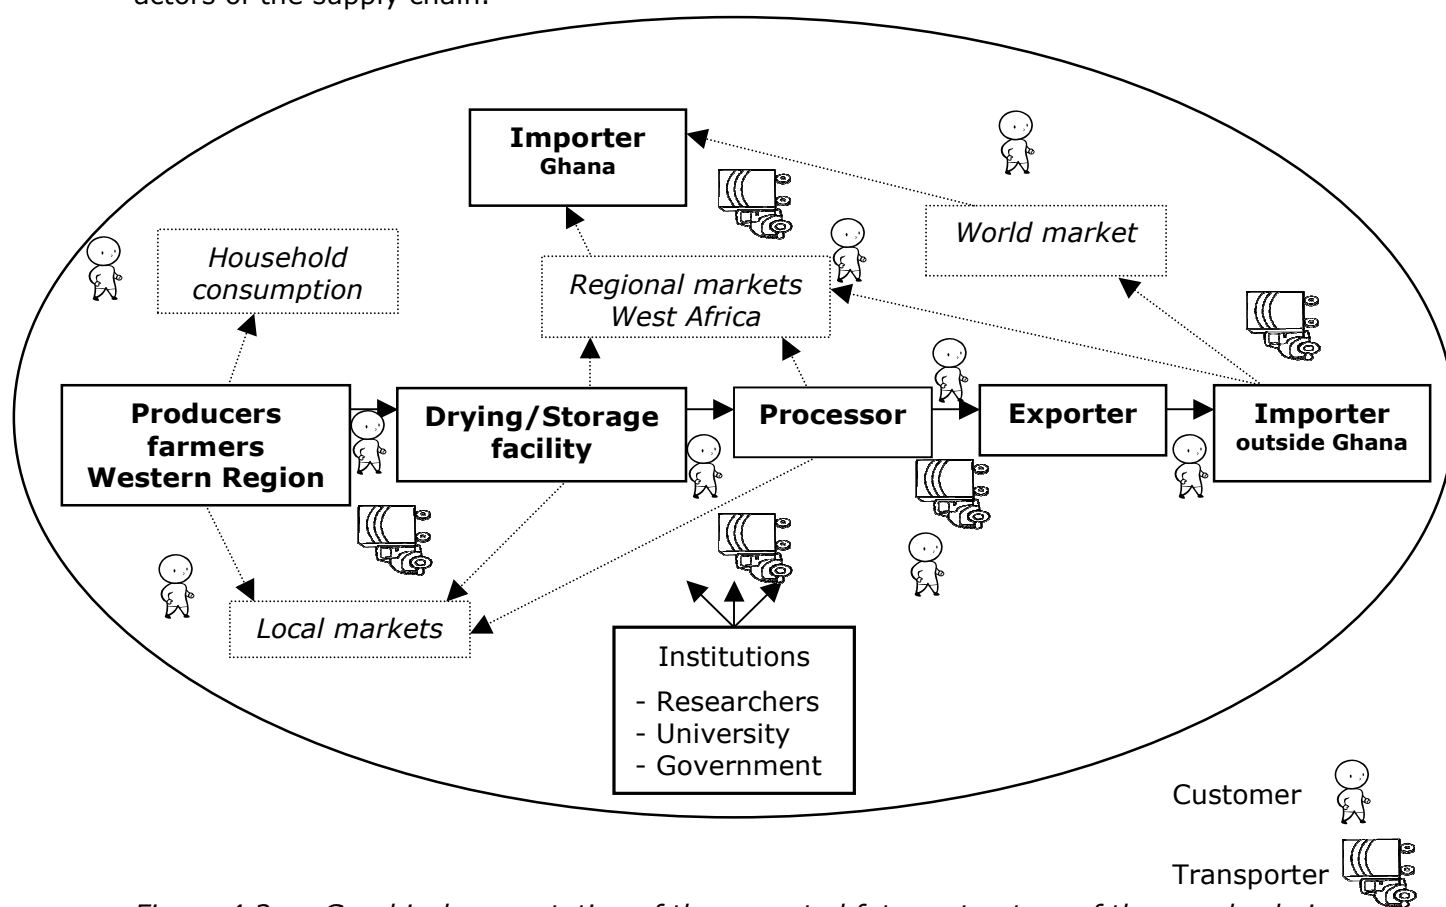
Importer
Ghana

World market

Household consumption

Regional markets West Africa

Producers farmers Western Region

Drying/Storage facility

Processor

Exporter

Importer outside Ghana

Local markets

Institutions
- Researchers
- University
- Government

Customer

Transporter